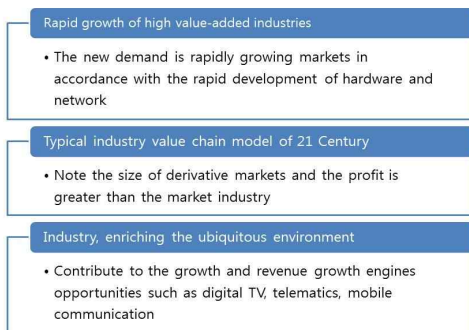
Rapid growth of high value-added industries

• The new demand is rapidly growing markets in accordance with the rapid development of hardware and network

Typical industry value chain model of 21 Century

• Note the size of derivative markets and the profit is greater than the market industry

Industry, enriching the ubiquitous environment

• Contribute to the growth and revenue growth engines opportunities such as digital TV, telematics, mobile communication